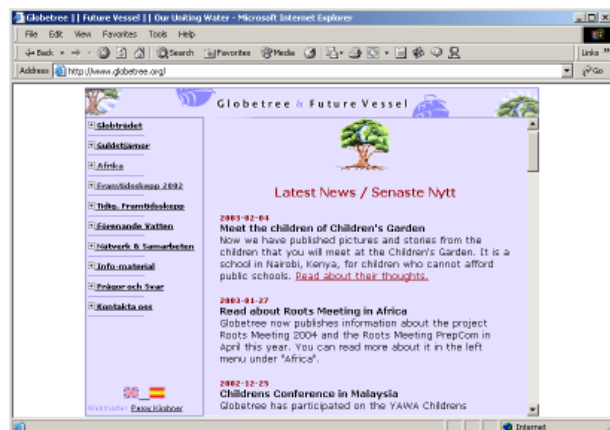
Globetree || Future Vessel || Our Uniting Water - Microsoft Internet Explorer

File Edit View Favorites Tools Help

Back Search Favorites Media

Links

Address http://www.globetree.org/

Go

Globetree & Future Vessel

Globträdet
Guldstjärnor
Afrika
Framtidsskepp 2002
Tidig. Framtidsskepp
Förenande Vatten
Nätverk & Samarbeten
Info-material
Frågor och Svar
Kontakta oss

Webmaster Peter Klabber

Latest News / Senaste Nytt

2003-02-04
Meet the children of Children's Garden
Now we have published pictures and stories from the children that you will meet at the Children's Garden. It is a school in Nairobi, Kenya, for children who cannot afford public schools. Read about their thoughts.

2003-01-27
Read about Roots Meeting in Africa
Globetree now publishes information about the project Roots Meeting 2004 and the Roots Meeting PrepCom in April this year. You can read more about it in the left menu under "Africa".

2002-12-25
Childrens Conference in Malaysia
Globetree has participated on the YAWA Childrens

Internet